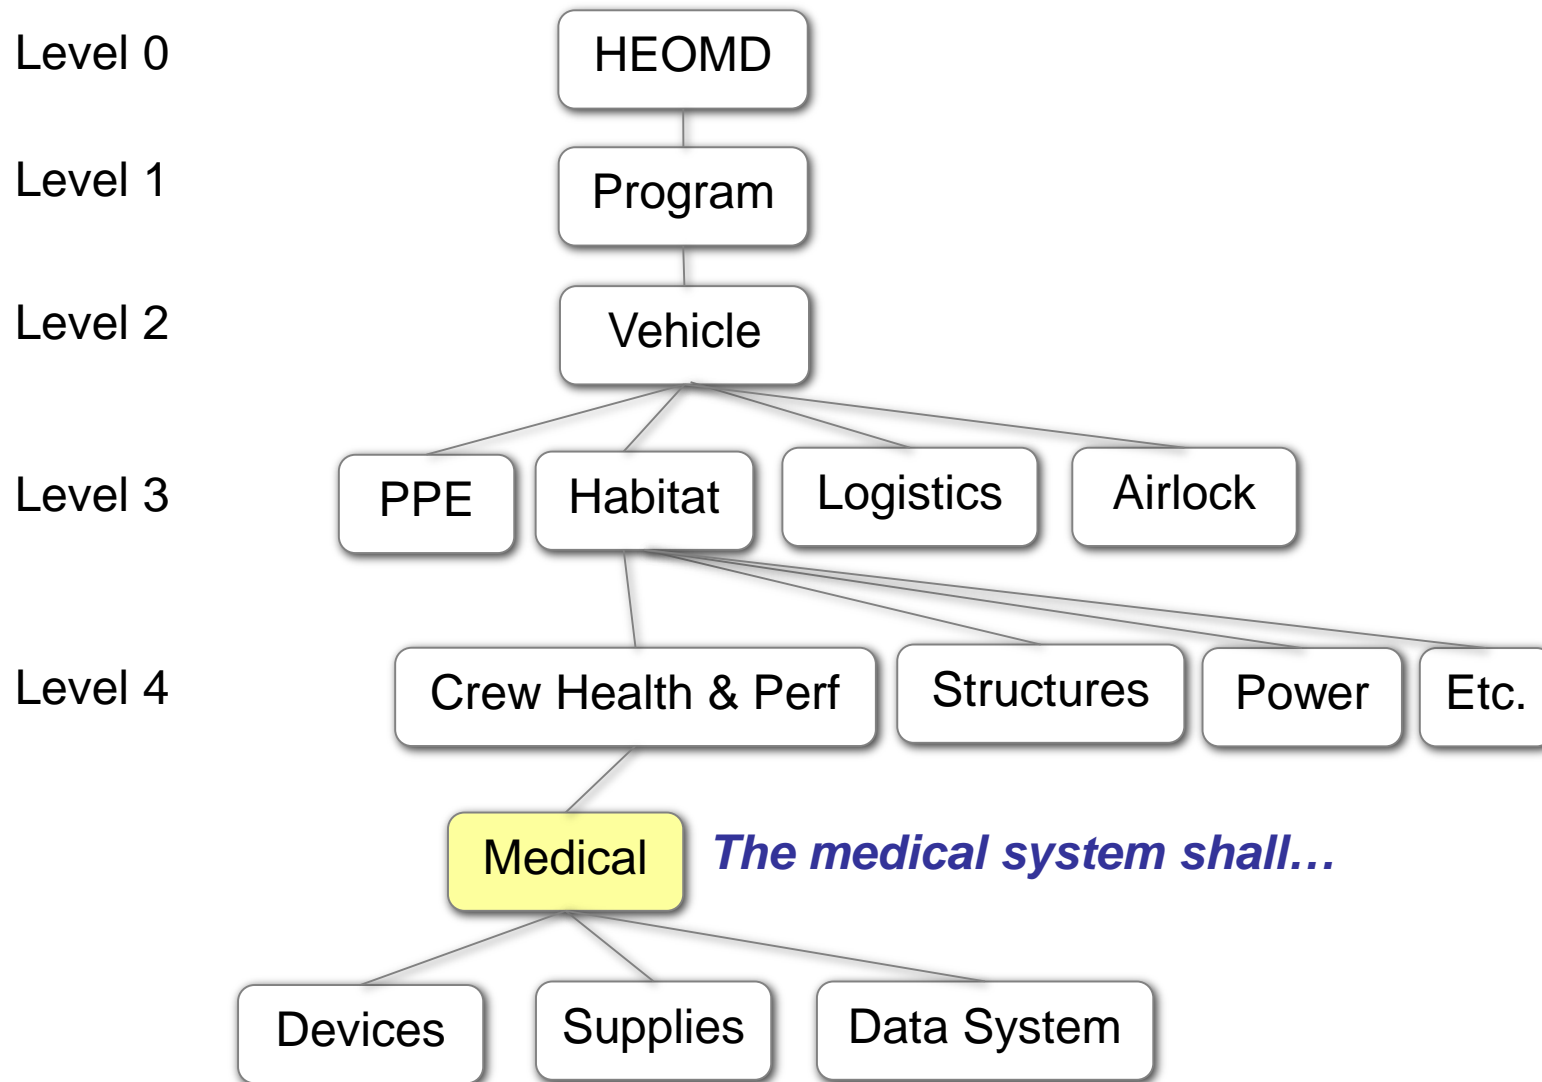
Level 0
HEOMD

Level 1
Program

Level 2
Vehicle

Level 3
PPE
Habitat
Logistics
Airlock

Level 4
Crew Health & Perf
Structures
Power
Etc.

Medical
The medical system shall…

Devices
Supplies
Data System